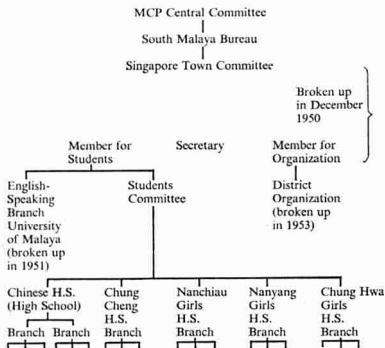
MCP Central Committee

South Malaya Bureau

Singapore Town Committee

Broken up in December 1950

Member for Students

Secretary

Member for Organization

English-Speaking Branch University of Malaya (broken up in 1951)

Students Committee

District Organization (broken up in 1953)

Chinese H.S. (High School)

Branch

Branch

Chung Cheng H.S.

Branch

Nanchiau Girls H.S.

Branch

Nanyang Girls H.S.

Branch

Chung Hwa Girls H.S.

Branch